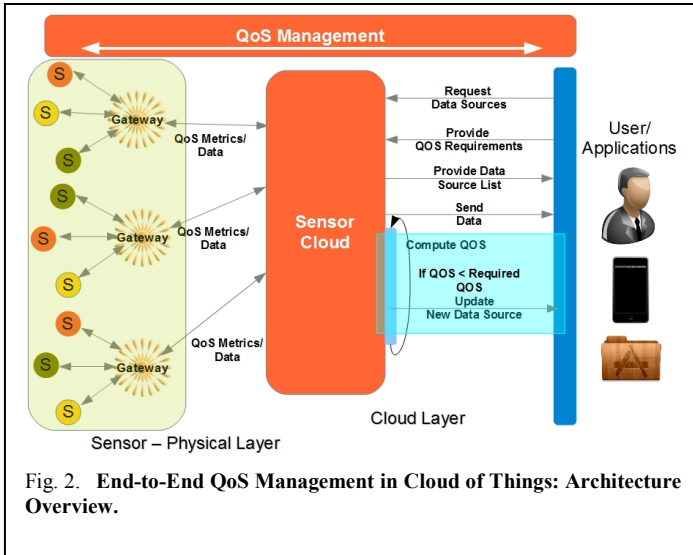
QoS Management

S

S

Gateway

S

S

S

Gateway

S

S

S

Gateway

S

QoS Metrics/ Data

QoS Metrics/ Data

QoS Metrics/ Data

Sensor Cloud

Request Data Sources

Provide QOS Requirements

Provide Data Source List

Send Data

Compute QOS

If QOS < Required QOS

Update New Data Source

User/ Applications

Sensor – Physical Layer

Cloud Layer

Fig. 2. **End-to-End QoS Management in Cloud of Things: Architecture Overview.**